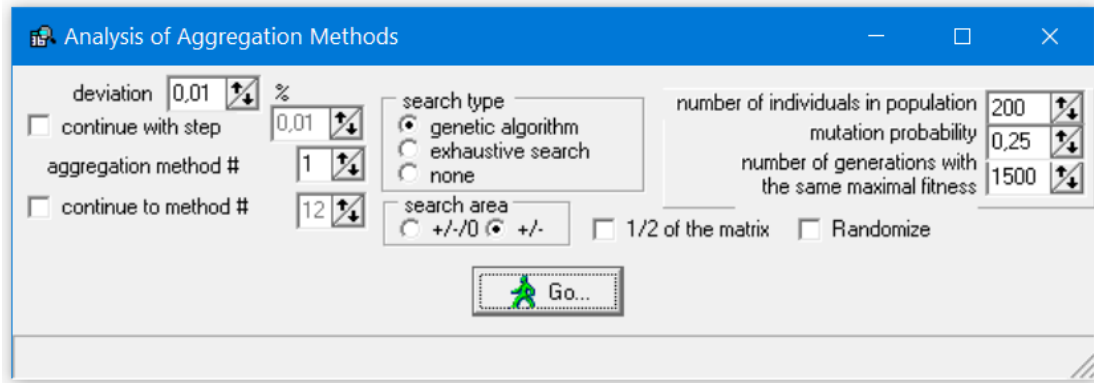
Analysis of Aggregation Methods

deviation 0,01 %

continue with step 0,01

aggregation method # 1

continue to method # 12

search type
genetic algorithm
exhaustive search
none

search area
+/-/0 +/-

number of individuals in population 200
mutation probability 0,25
number of generations with the same maximal fitness 1500

1/2 of the matrix

Randomize

Go...